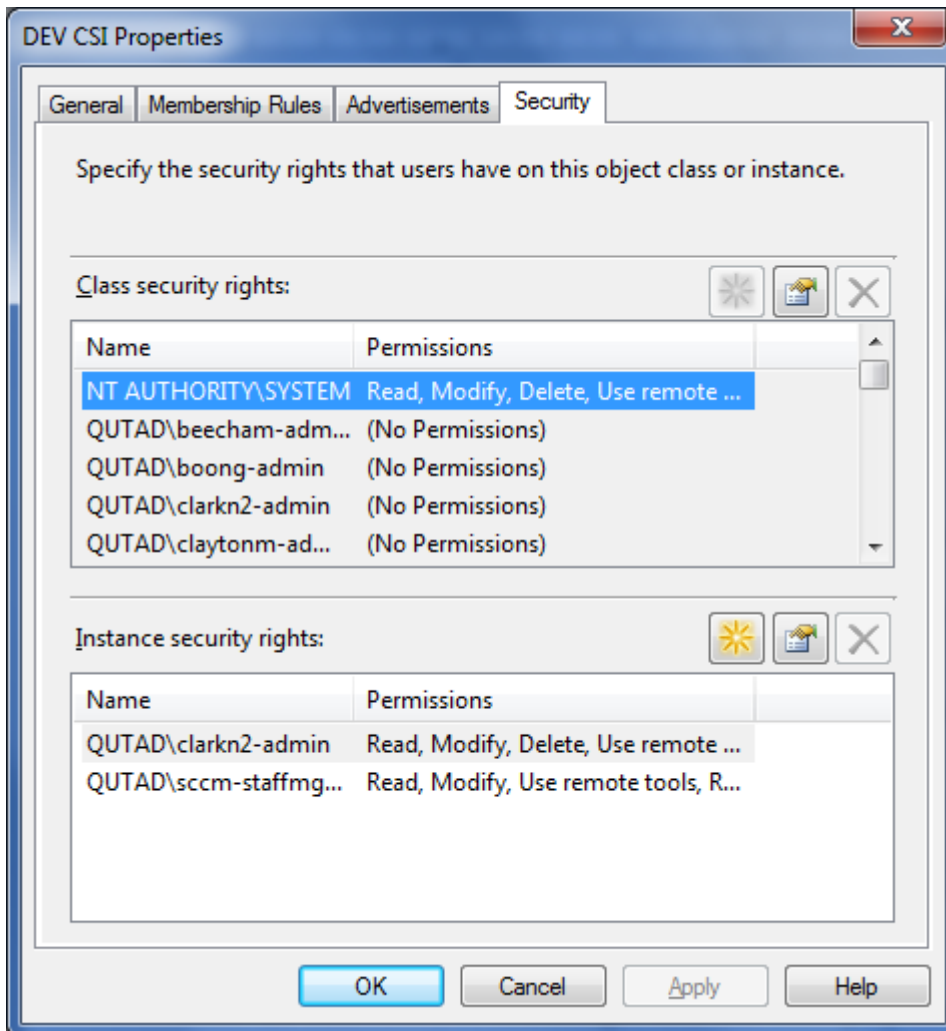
DEV CSI Properties

General | Membership Rules | Advertisements | Security

Specify the security rights that users have on this object class or instance.

Class security rights:

| Name | Permissions |
|---|---|
| NT AUTHORITY\SYSTEM | Read, Modify, Delete, Use remote ... |
| QUTAD\beecham-adm... | (No Permissions) |
| QUTAD\boong-admin | (No Permissions) |
| QUTAD\clarkn2-admin | (No Permissions) |
| QUTAD\claytonm-ad... | (No Permissions) |

Instance security rights:

| Name | Permissions |
|---|---|
| QUTAD\clarkn2-admin | Read, Modify, Delete, Use remote ... |
| QUTAD\sccm-staffmg... | Read, Modify, Use remote tools, R... |

OK | Cancel | Apply | Help